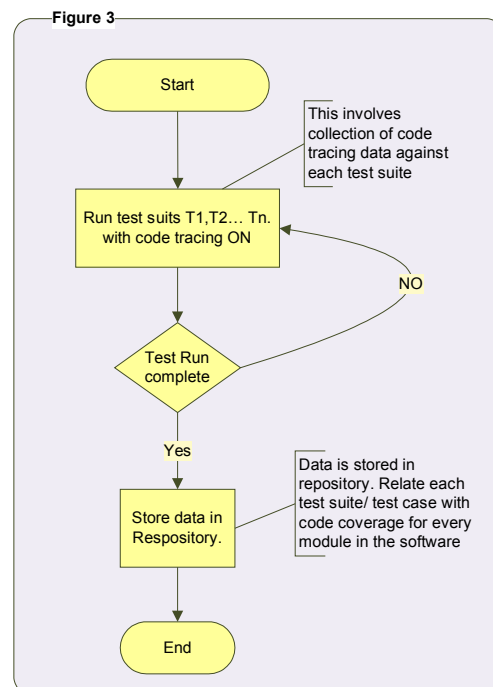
Figure 3

Start

This involves collection of code tracing data against each test suite

Run test suits T1,T2… Tn. with code tracing ON

NO

Test Run complete

Yes

Data is stored in repository. Relate each test suite/ test case with code coverage for every module in the software

Store data in Respository.

End